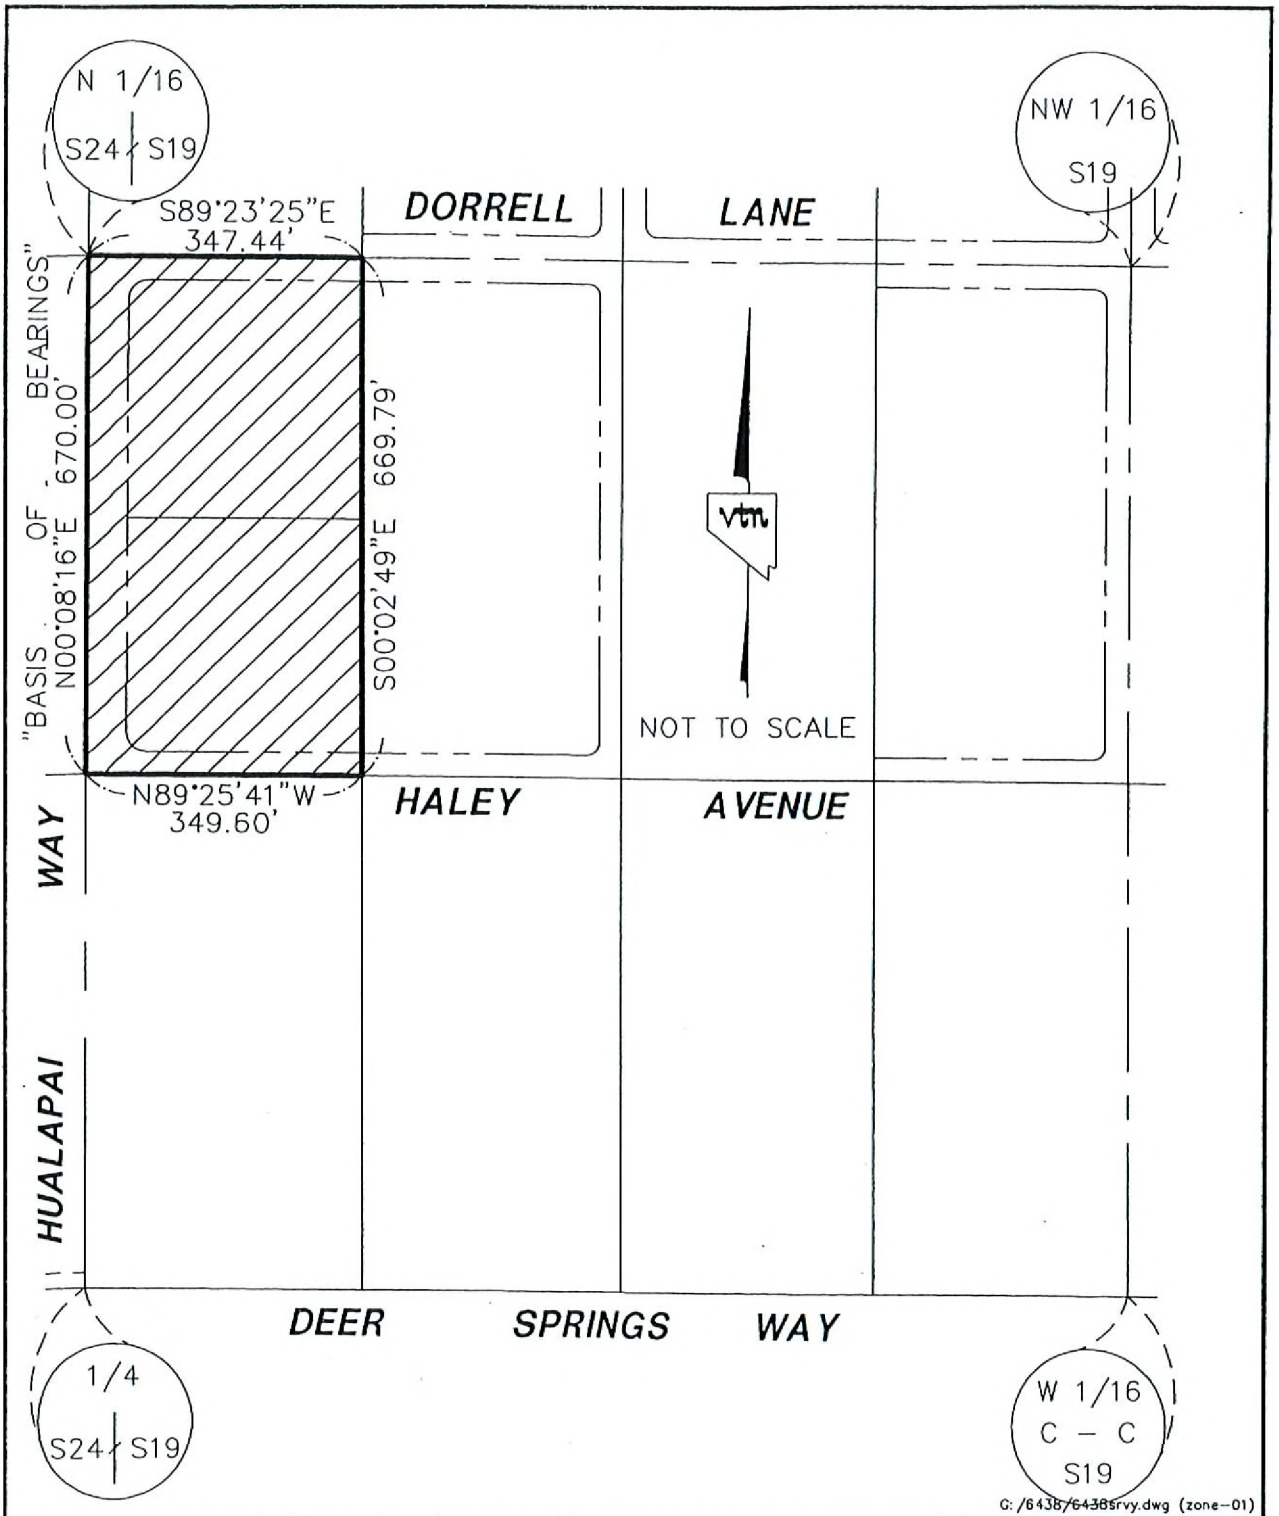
N 1/16
S24 S19

NW 1/16
S19

DORRELL LANE

S89°23'25"E
347.44'

"BASIS OF BEARINGS"
N00°08'16"E 670.00'

S00°02'49"E 669.79'

vtn

NOT TO SCALE

N89°25'41"W
349.60'

HALEY AVENUE

HUALAPAI WAY

DEER SPRINGS WAY

1/4
S24 S19

W 1/16
C – C
S19

G: /6438/6438srvy.dwg (zone-01)